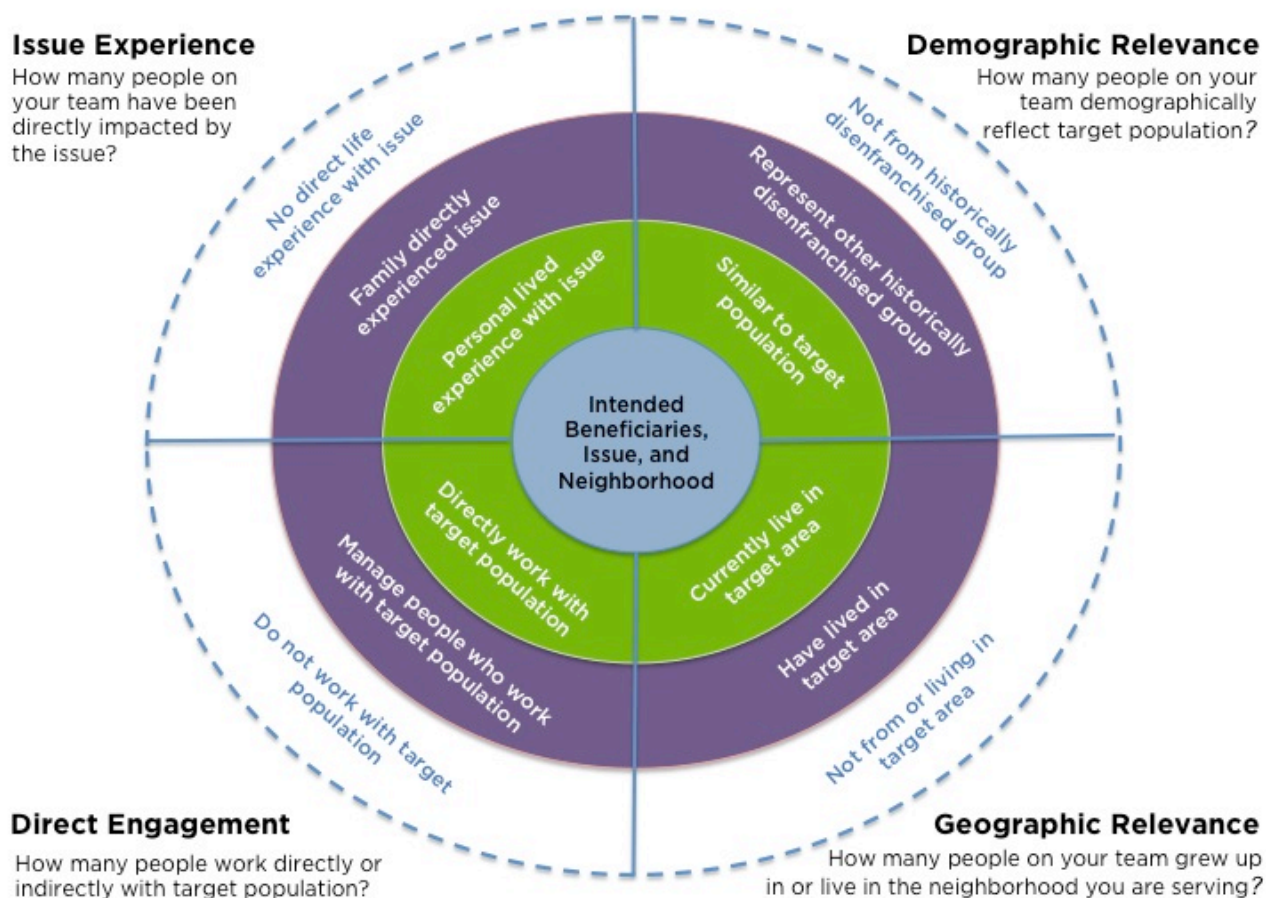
Issue Experience
How many people on your team have been directly impacted by the issue?

Demographic Relevance
How many people on your team demographically reflect target population?

No direct life experience with issue

Family directly experienced issue

Personal lived experience with issue

Not from historically disenfranchised group

Represent other historically disenfranchised group

Similar to target population

Intended Beneficiaries, Issue, and Neighborhood

Directly work with target population

Manage people who work with target population

Do not work with target population

Currently live in target area

Have lived in target area

Not from or living in target area

Direct Engagement
How many people work directly or indirectly with target population?

Geographic Relevance
How many people on your team grew up in or live in the neighborhood you are serving?